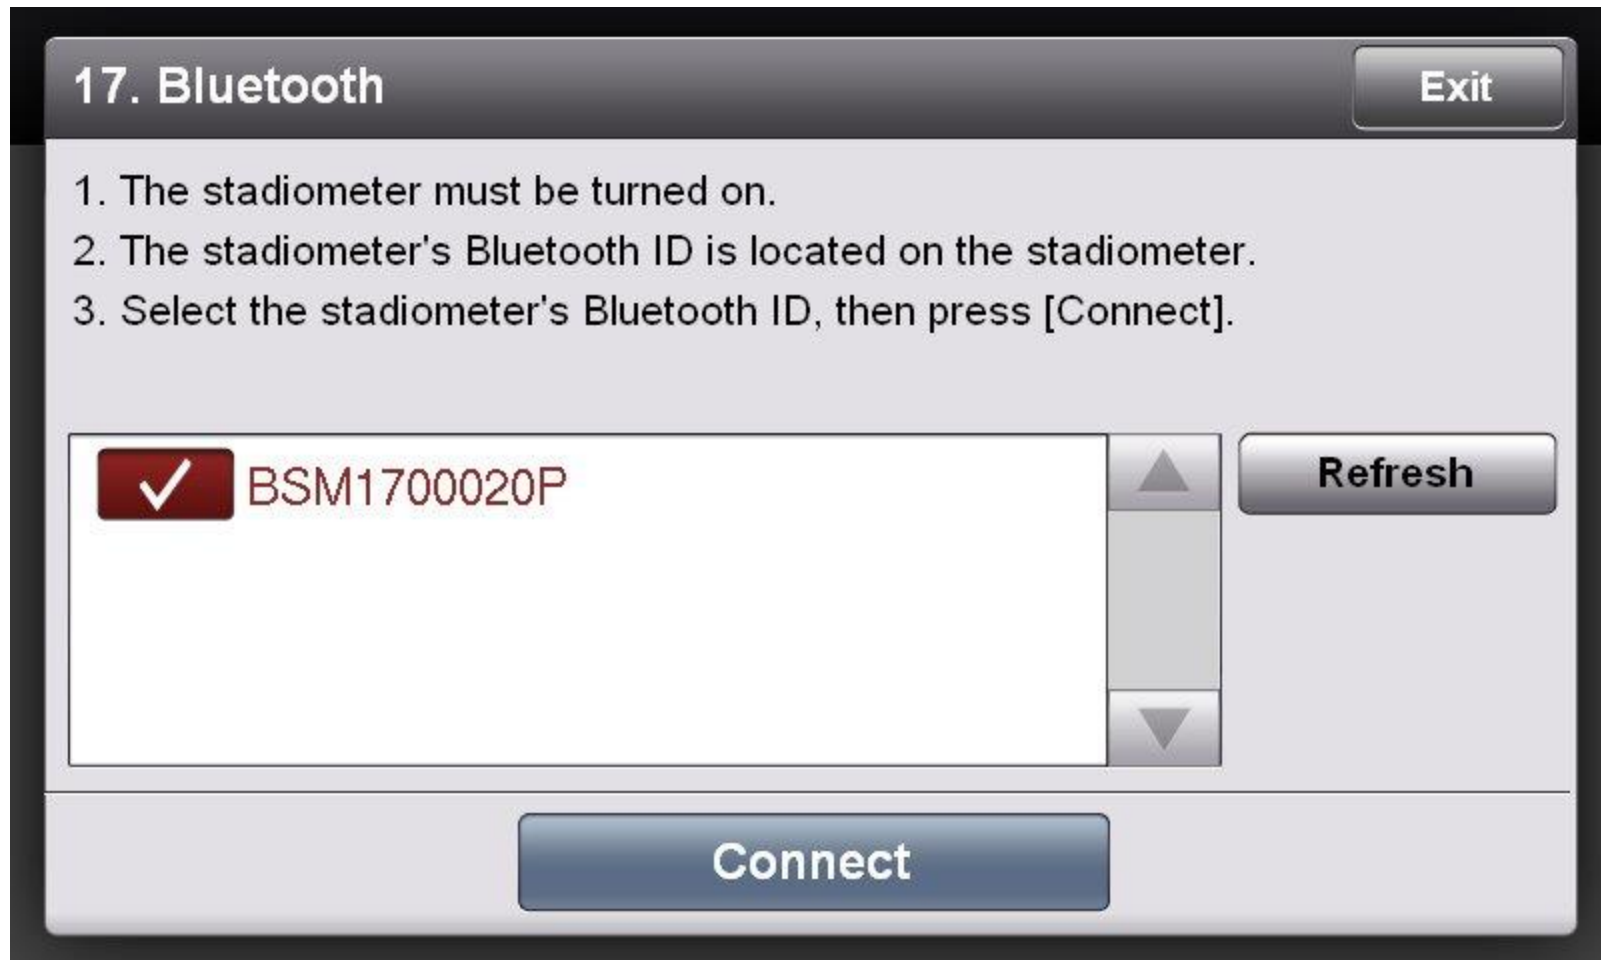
17. Bluetooth

Exit

1. The stadiometer must be turned on.
2. The stadiometer's Bluetooth ID is located on the stadiometer.
3. Select the stadiometer's Bluetooth ID, then press [Connect].

BSM1700020P

Refresh

Connect